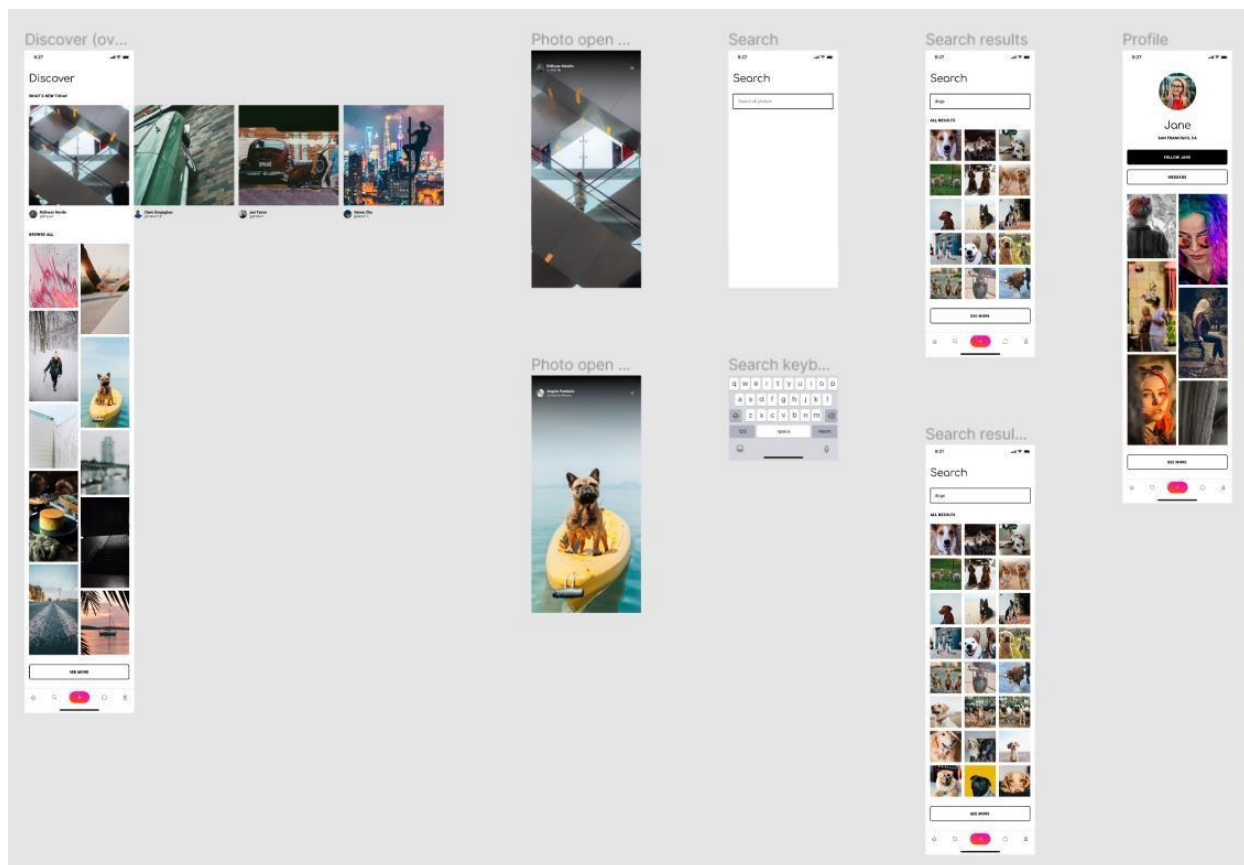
Discover (ov...

9:27

Discover

WHAT'S NEW TODAY

Ridhwan Nordin

Clark Gaughey

Jon Tyson

Steven Zhu

BROWSE ALL

SEE MORE

Photo open ...

Ridhwan Nordin

Photo open ...

Sergio Pantoja

Search

9:27

Search

Search all photos

Search keyb...

q w e r t y u i o p

a s d f g h j k l

z x c v b n m

123

space

return

Search results

9:27

Search

dogs

ALL RESULTS

SEE MORE

Search resul...

9:27

Search

dogs

ALL RESULTS

SEE MORE

Profile

9:27

Jane

SAN FRANCISCO, CA

FOLLOW JANE

MESSAGE

SEE MORE